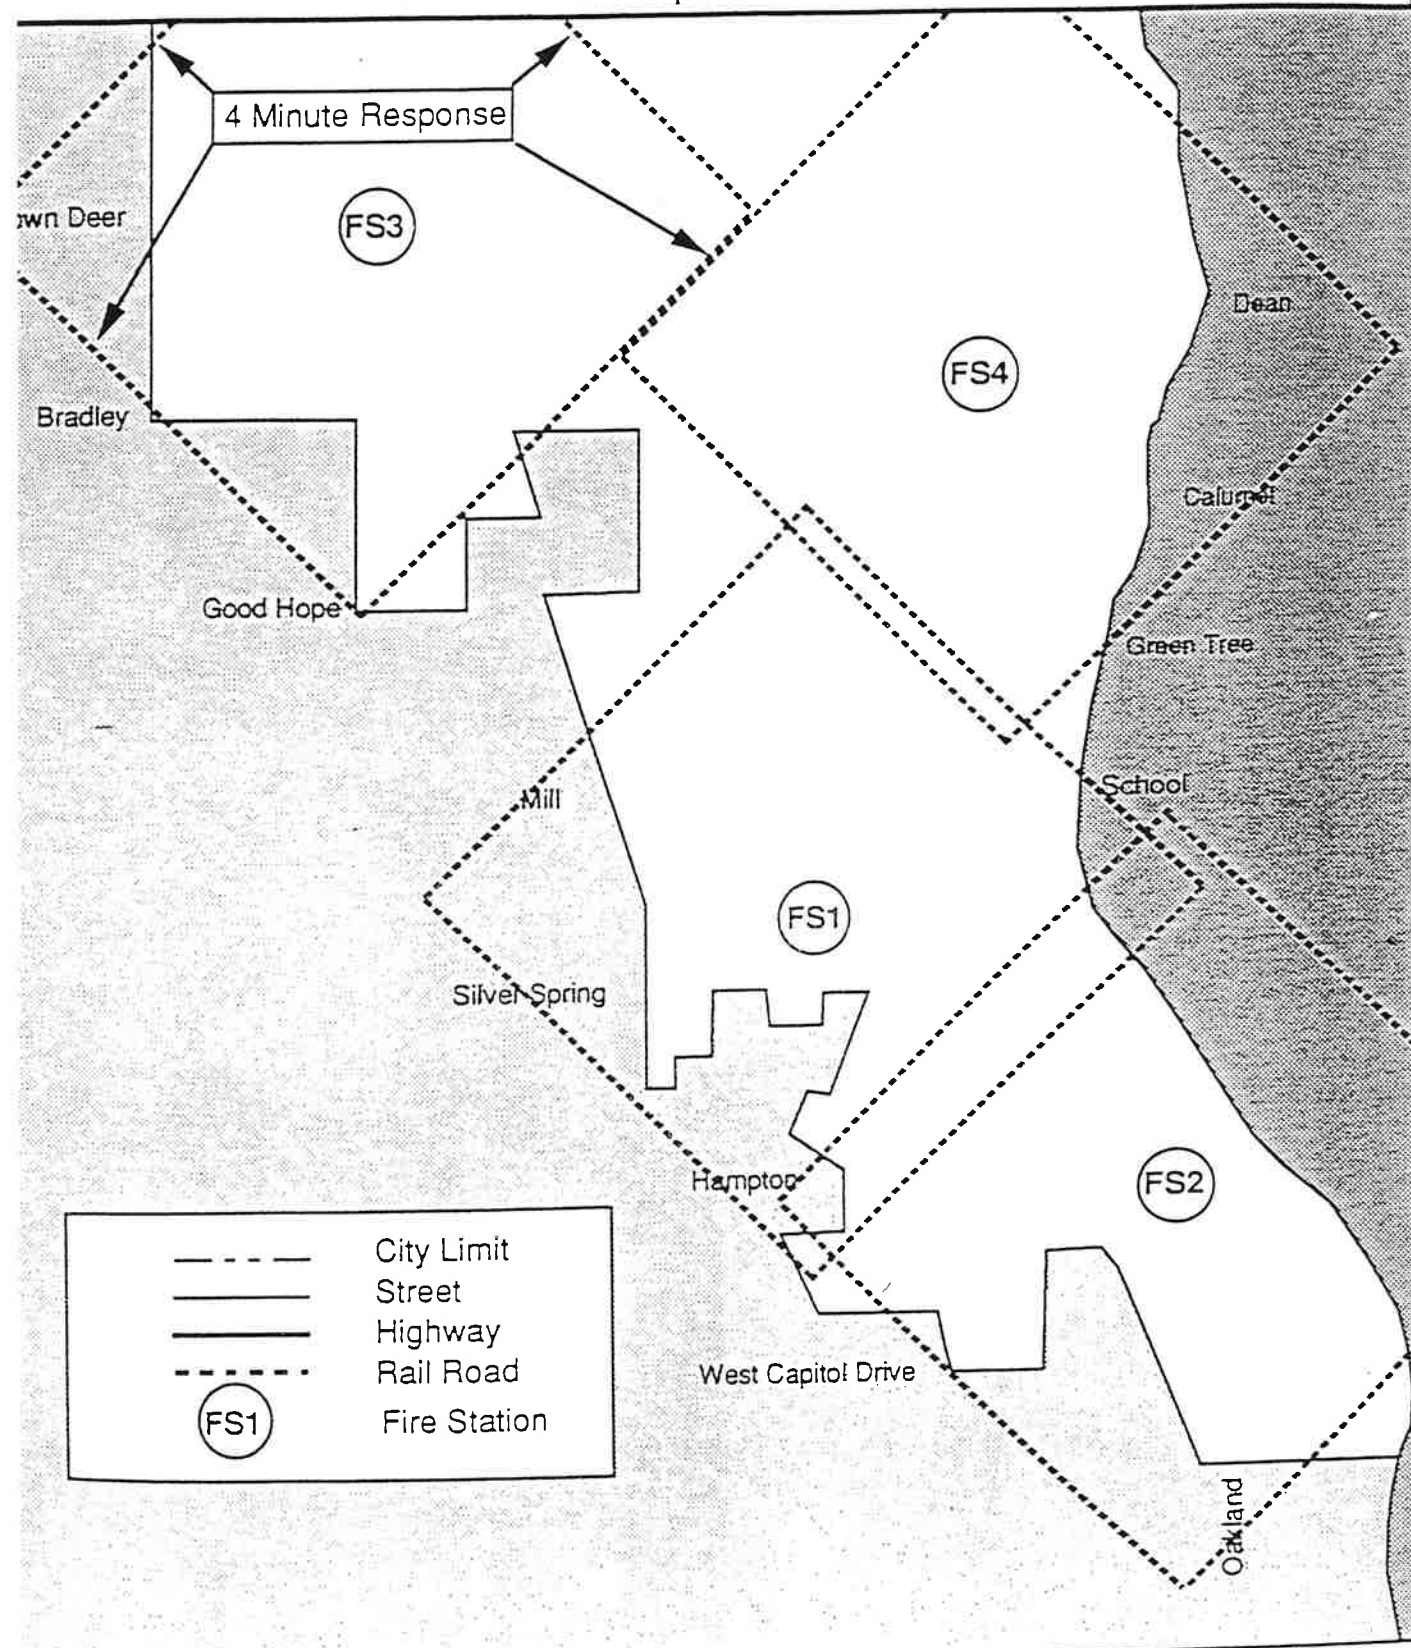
4 Minute Response

own Deer

FS3

Dean

FS4

Bradley

Calumet

Good Hope

Green Tree

School

Mill

FS1

Silver Spring

Hampton

FS2

| | |
|---|---|
| — - — | City Limit |
| ——— | Street |
| ——— | Highway |
| - - - - | Rail Road |
| FS1 | Fire Station |

West Capitol Drive

Oakland